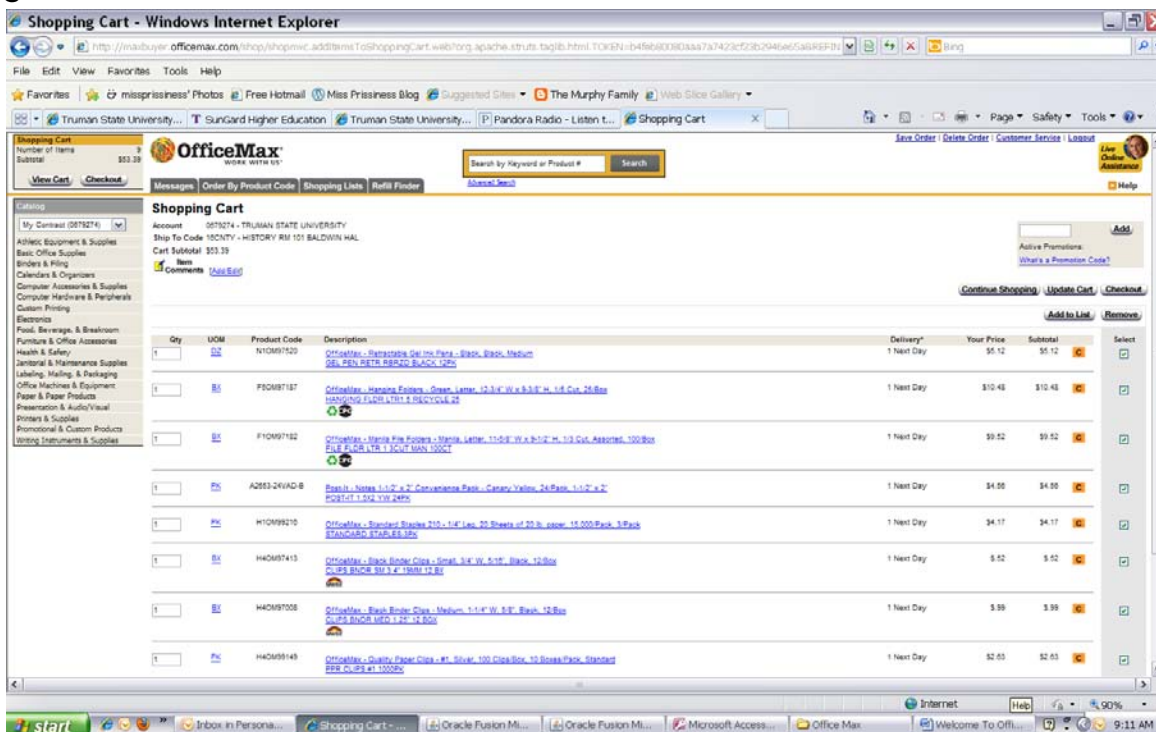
Shopping Cart - Windows Internet Explorer

http://maxbuyer.officemax.com/shop/shopmvc.addItemsToShoppingCart.web?org.apache.struts.taglib.html.TOKEN=b4feb8008aaa7a7423cf23b2946e65a6#FFIN

Bing

File Edit View Favorites Tools Help

Favorites | missprissiness' Photos | Free Hotmail | Miss Prissiness Blog | Suggested Sites | The Murphy Family | Web Slice Gallery

Truman State University... | SunGard Higher Education | Truman State University... | Pandora Radio - Listen t... | Shopping Cart

Page ▾ Safety ▾ Tools ▾

Shopping Cart
Number of Items 9
Subtotal $53.39
View Cart Checkout

OfficeMax
WORK WITH US

Search by Keyword or Product # Search
Advanced Search

Save Order | Delete Order | Customer Service | Logout

Live Online Assistance

Help

Messages | Order By Product Code | Shopping Lists | Refill Finder

Catalog
My Contract (0679274)
Athletic Equipment & Supplies
Basic Office Supplies
Binders & Filing
Calendars & Organizers
Computer Accessories & Supplies
Computer Hardware & Peripherals
Custom Printing
Electronics
Food, Beverage, & Breakroom
Furniture & Office Accessories
Health & Safety
Janitorial & Maintenance Supplies
Labeling, Mailing, & Packaging
Office Machines & Equipment
Paper & Paper Products
Presentation & Audio/Visual
Printers & Supplies
Promotional & Custom Products
Writing Instruments & Supplies

Shopping Cart
Account 0679274 - TRUMAN STATE UNIVERSITY
Ship To Code 18CNTY - HISTORY RM 101 BALDWIN HAL
Cart Subtotal $53.39
Item Comments [Add/Edit]

Add
Active Promotions:
What's a Promotion Code?

Continue Shopping | Update Cart | Checkout

Add to List | Remove

| Qty | UOM | Product Code | Description | Delivery* | Your Price | Subtotal | | Select |
|---|---|---|---|---|---|---|---|---|
| 1 | DZ | N1OM97520 | OfficeMax - Retractable Gel Ink Pens - Black, Black, Medium GEL PEN RETR RBRZD BLACK 12PK | 1 Next Day | $5.12 | $5.12 | C | |
| 1 | BX | F5OM97187 | OfficeMax - Hanging Folders - Green, Letter, 12-3/4" W x 9-3/8" H, 1/5 Cut, 25/Box HANGING FLDR LTR1 5 RECYCLE 25 | 1 Next Day | $10.48 | $10.48 | C | |
| 1 | BX | F1OM97182 | OfficeMax - Manila File Folders - Manila, Letter, 11-5/8" W x 9-1/2" H, 1/3 Cut, Assorted, 100/Box FILE FLDR LTR 1 3CUT MAN 100CT | 1 Next Day | $9.52 | $9.52 | C | |
| 1 | PK | A2653-24VAD-B | Post-it - Notes 1-1/2" x 2" Convenience Pack - Canary Yellow, 24/Pack, 1-1/2" x 2" POST-IT 1.5X2 YW 24PK | 1 Next Day | $4.86 | $4.86 | C | |
| 1 | PK | H1OM99210 | OfficeMax - Standard Staples 210 - 1/4" Leg, 20 Sheets of 20 lb. paper, 15,000/Pack, 3/Pack STANDARD STAPLES 3PK | 1 Next Day | $4.17 | $4.17 | C | |
| 1 | BX | H4OM97413 | OfficeMax - Black Binder Clips - Small, 3/4" W, 5/16", Black, 12/Box CLIPS BNDR SM 3 4" 19MM 12 BX | 1 Next Day | $.52 | $.52 | C | |
| 1 | BX | H4OM97008 | OfficeMax - Black Binder Clips - Medium, 1-1/4" W, 5/8", Black, 12/Box CLIPS BNDR MED 1.25" 12 BOX | 1 Next Day | $.99 | $.99 | C | |
| 1 | PK | H4OM99149 | OfficeMax - Quality Paper Clips - #1, Silver, 100 Clips/Box, 10 Boxes/Pack, Standard PPR CLIPS #1 1000PK | 1 Next Day | $2.63 | $2.63 | C | |

Internet | Help | 90%

start | Inbox in Persona... | Shopping Cart -... | Oracle Fusion Mi... | Oracle Fusion Mi... | Microsoft Access... | Office Max | Welcome To Offi... | 9:11 AM